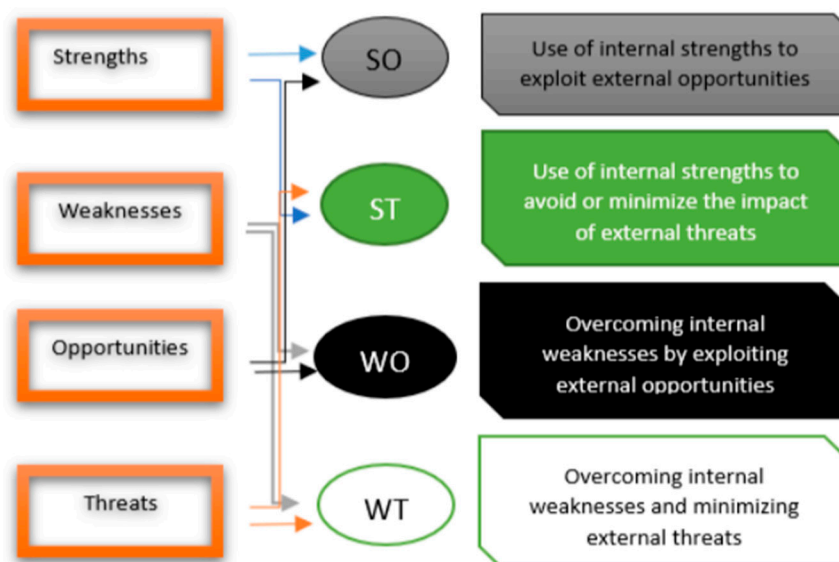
Strengths

Weaknesses

Opportunities

Threats

SO

Use of internal strengths to exploit external opportunities

ST

Use of internal strengths to avoid or minimize the impact of external threats

WO

Overcoming internal weaknesses by exploiting external opportunities

WT

Overcoming internal weaknesses and minimizing external threats